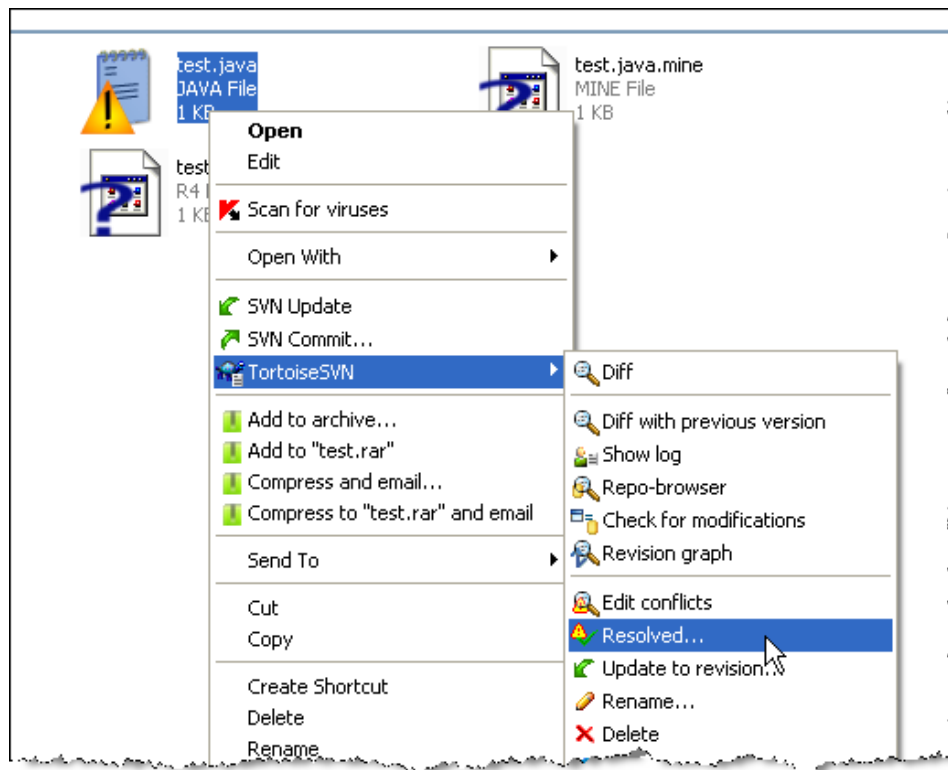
test.java
JAVA File
1 KB

test.java.mine
MINE File
1 KB

test
R4 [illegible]
1 KB

Open
Edit
Scan for viruses
Open With
SVN Update
SVN Commit...
TortoiseSVN
Add to archive...
Add to "test.rar"
Compress and email...
Compress to "test.rar" and email
Send To
Cut
Copy
Create Shortcut
Delete
Rename

Diff
Diff with previous version
Show log
Repo-browser
Check for modifications
Revision graph
Edit conflicts
Resolved...
Update to revision...
Rename...
Delete